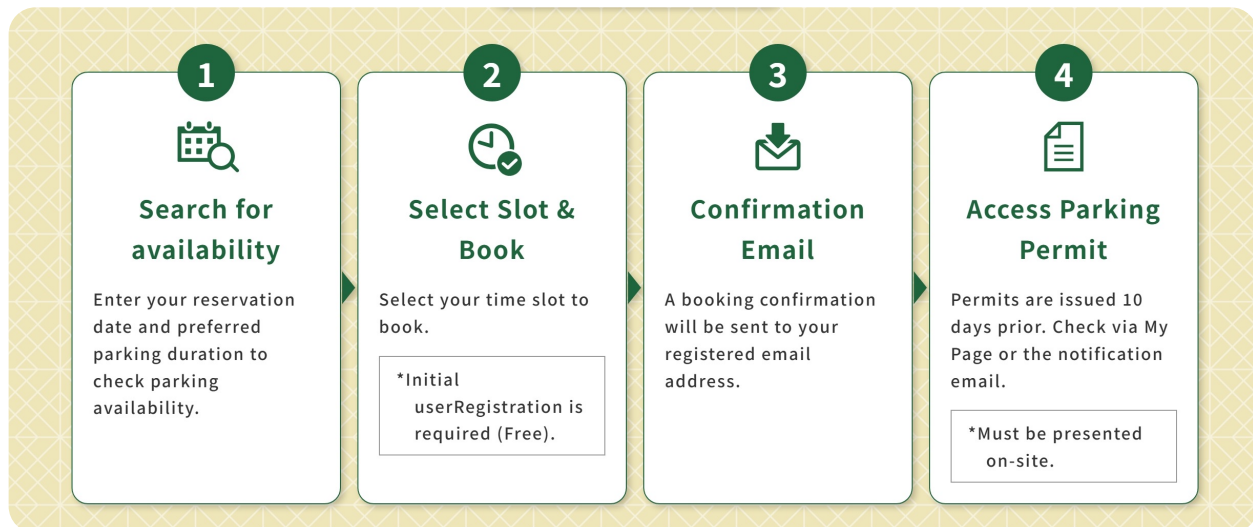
1

Search for availability

Enter your reservation date and preferred parking duration to check parking availability.

2

Select Slot & Book

Select your time slot to book.

*Initial userRegistration is required (Free).

3

Confirmation Email

A booking confirmation will be sent to your registered email address.

4

Access Parking Permit

Permits are issued 10 days prior. Check via My Page or the notification email.

*Must be presented on-site.